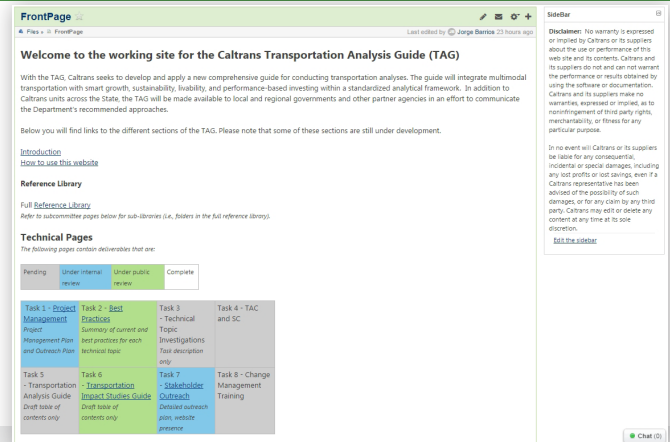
FrontPage

Files » FrontPage

Last edited by Jorge Barrios 23 hours ago

Welcome to the working site for the Caltrans Transportation Analysis Guide (TAG)

With the TAG, Caltrans seeks to develop and apply a new comprehensive guide for conducting transportation analyses. The guide will integrate multimodal transportation with smart growth, sustainability, livability, and performance-based investing within a standardized analytical framework. In addition to Caltrans units across the State, the TAG will be made available to local and regional governments and other partner agencies in an effort to communicate the Department's recommended approaches.

Below you will find links to the different sections of the TAG. Please note that some of these sections are still under development.

Introduction
How to use this website

Reference Library

Full Reference Library
Refer to subcommittee pages below for sub-libraries (i.e., folders in the full reference library).

Technical Pages
The following pages contain deliverables that are:

| Pending | Under internal review | Under public review | Complete |
|---|---|---|---|

| | | | |
|---|---|---|---|
| Task 1 - Project Management<br>Project Management Plan and Outreach Plan | Task 2 - Best Practices<br>Summary of current and best practices for each technical topic | Task 3 - Technical Topic Investigations<br>Task description only | Task 4 - TAC and SC |
| Task 5 - Transportation Analysis Guide<br>Draft table of contents only | Task 6 - Transportation Impact Studies Guide<br>Draft table of contents only | Task 7 - Stakeholder Outreach<br>Detailed outreach plan, website presence | Task 8 - Change Management Training |

SideBar

Disclaimer: No warranty is expressed or implied by Caltrans or its suppliers about the use or performance of this web site and its contents. Caltrans and its suppliers do not and can not warrant the performance or results obtained by using the software or documentation. Caltrans and its suppliers make no warranties, expressed or implied, as to noninfringement of third party rights, merchantability, or fitness for any particular purpose.

In no event will Caltrans or its suppliers be liable for any consequential, incidental or special damages, including any lost profits or lost savings, even if a Caltrans representative has been advised of the possibility of such damages, or for any claim by any third party. Caltrans may edit or delete any content at any time at its sole discretion.

Edit the sidebar

Chat (0)